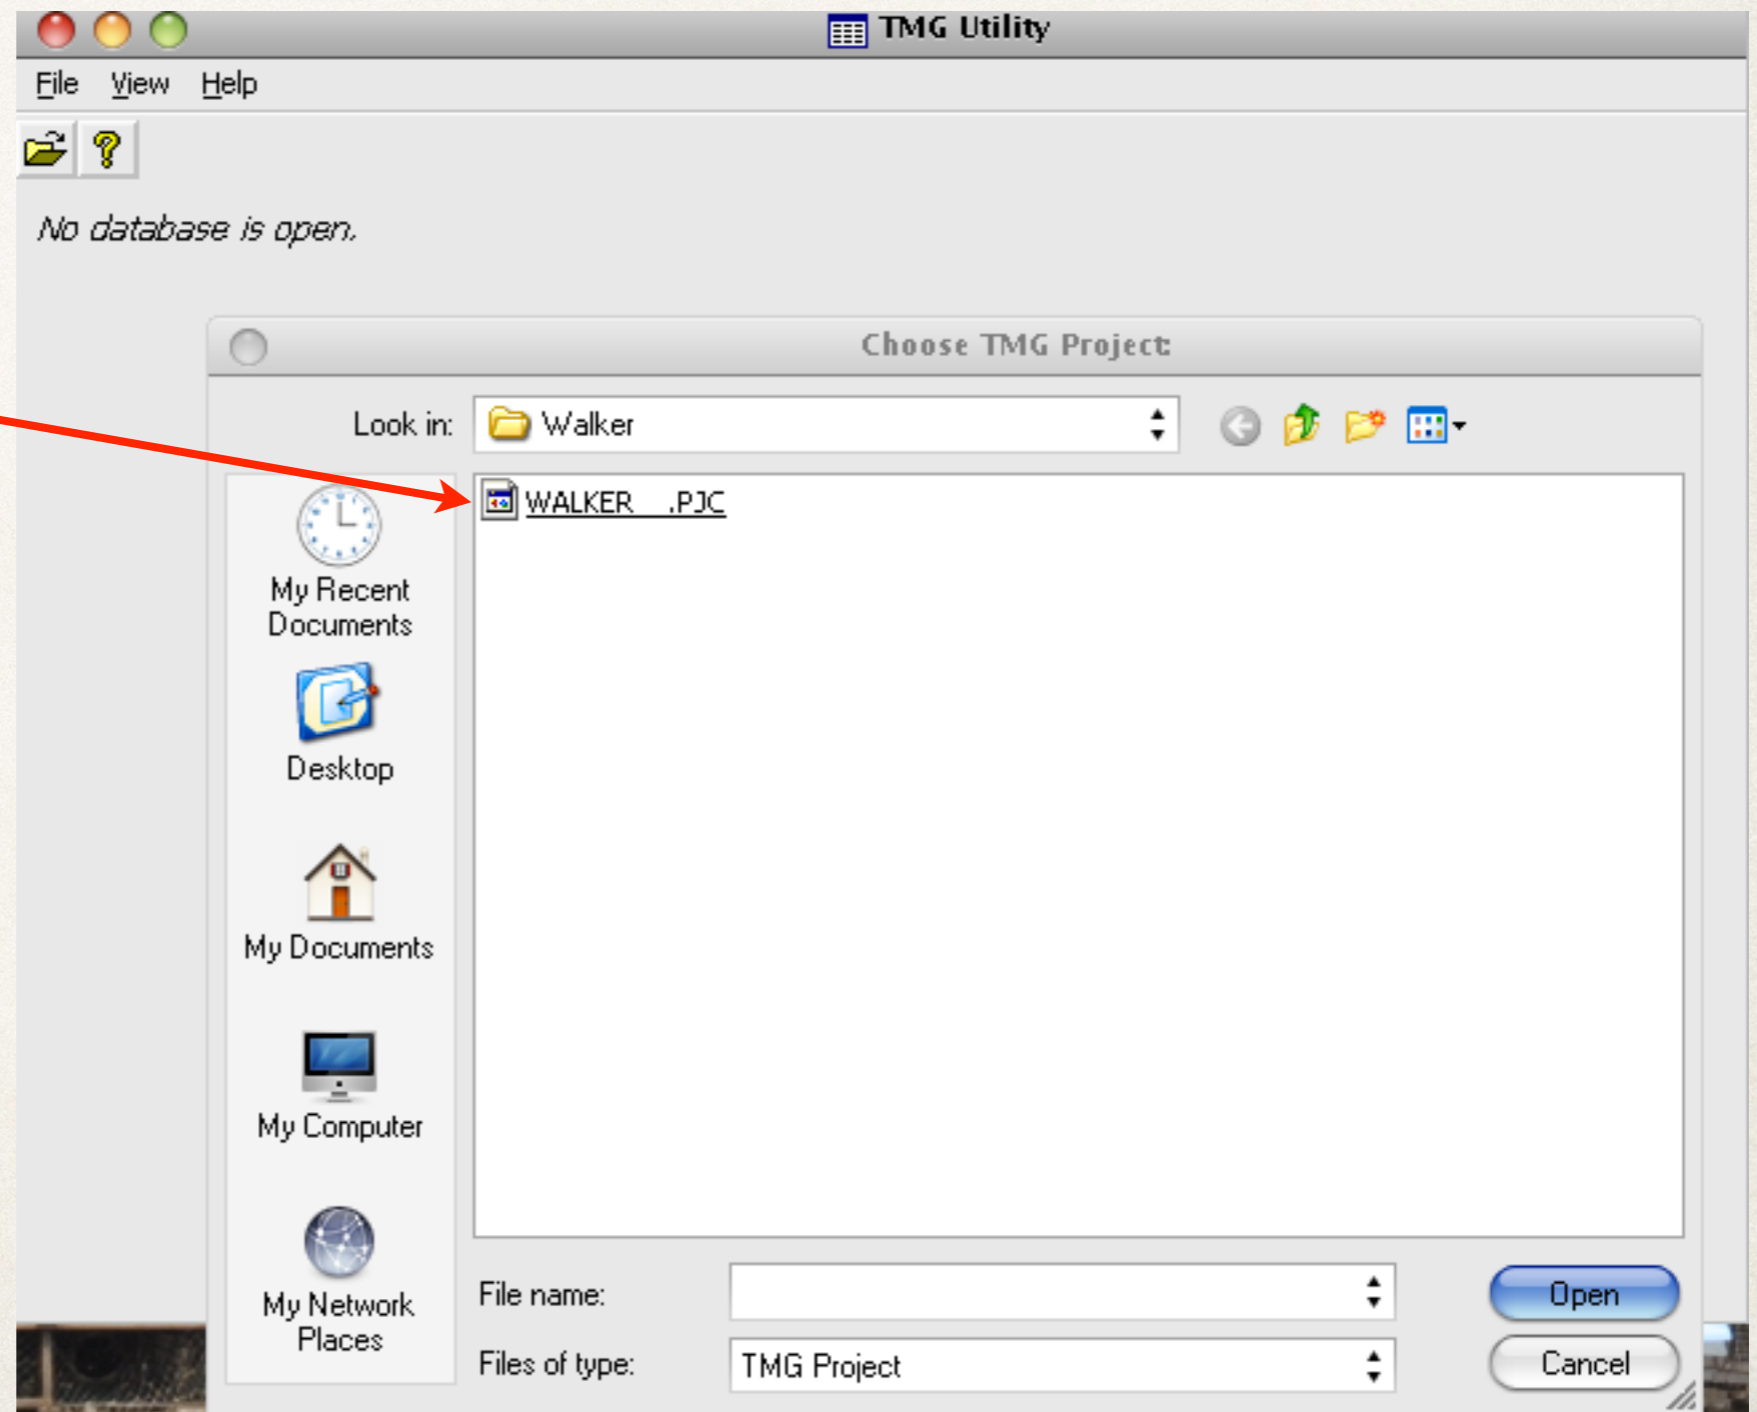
TMG Utility

File View Help

No database is open.

Choose TMG Project

Look in: Walker

WALKER .PJC

My Recent Documents

Desktop

My Documents

My Computer

My Network Places

File name:

Files of type: TMG Project

Open

Cancel